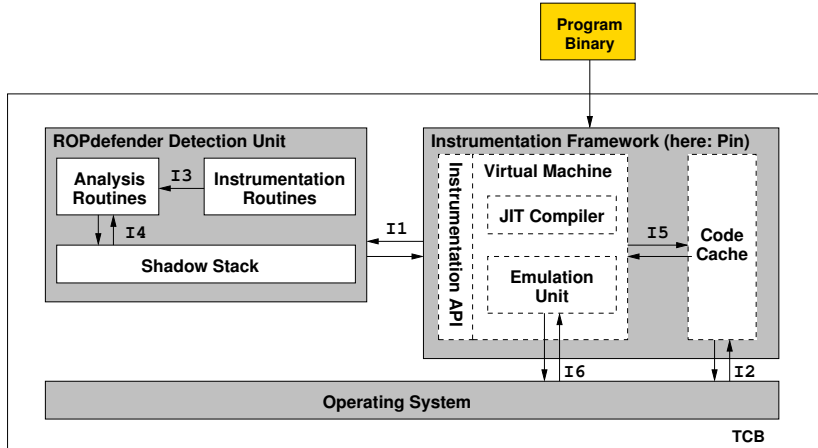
Program Binary

ROPdefender Detection Unit

Analysis Routines

I3

Instrumentation Routines

I4

Shadow Stack

I1

Instrumentation Framework (here: Pin)

Instrumentation API

Virtual Machine

JIT Compiler

Emulation Unit

I5

Code Cache

I6

I2

Operating System

TCB